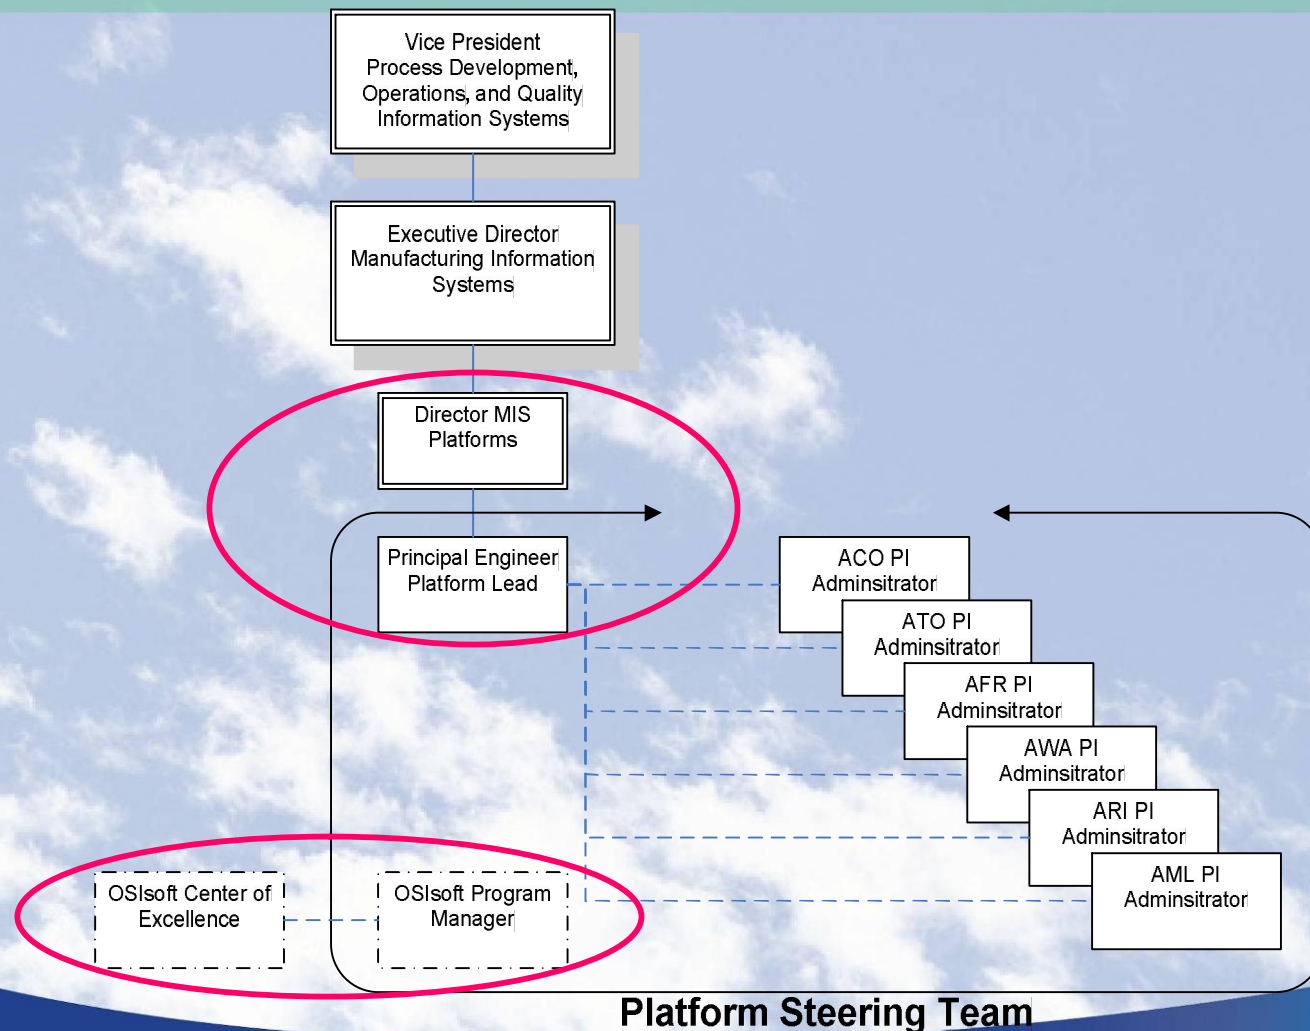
Vice President
Process Development, Operations, and Quality Information Systems

Executive Director
Manufacturing Information Systems

Director MIS
Platforms

Principal Engineer
Platform Lead

ACO PI
Adminsitrator

ATO PI
Adminsitrator

AFR PI
Adminsitrator

AWA PI
Adminsitrator

ARI PI
Adminsitrator

AML PI
Adminsitrator

OSIsoft Center of Excellence

OSIsoft Program Manager

Platform Steering Team